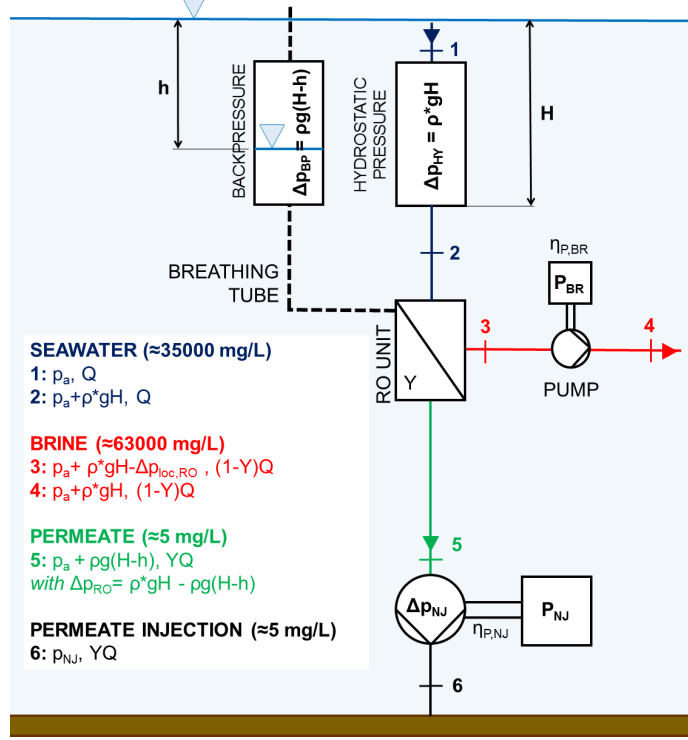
h

BACKPRESSURE

$\Delta p_{BP} = \rho g(H\text{-}h)$

HYDROSTATIC PRESSURE

$\Delta p_{HY} = \rho^* gH$

1

H

2

BREATHING TUBE

$\eta_{P,BR}$

$P_{BR}$

RO UNIT

Y

3

4

PUMP

SEAWATER (≈35000 mg/L)
1: $p_a$, Q
2: $p_a+\rho^*gH$, Q

BRINE (≈63000 mg/L)
3: $p_a+\rho^*gH-\Delta p_{loc,RO}$ , (1-Y)Q
4: $p_a+\rho^*gH$, (1-Y)Q

PERMEATE (≈5 mg/L)
5: $p_a + \rho g(H\text{-}h)$, YQ
with $\Delta p_{RO}= \rho^*gH - \rho g(H\text{-}h)$

5

PERMEATE INJECTION (≈5 mg/L)
6: $p_{NJ}$, YQ

$\Delta p_{NJ}$

$P_{NJ}$

$\eta_{P,NJ}$

6